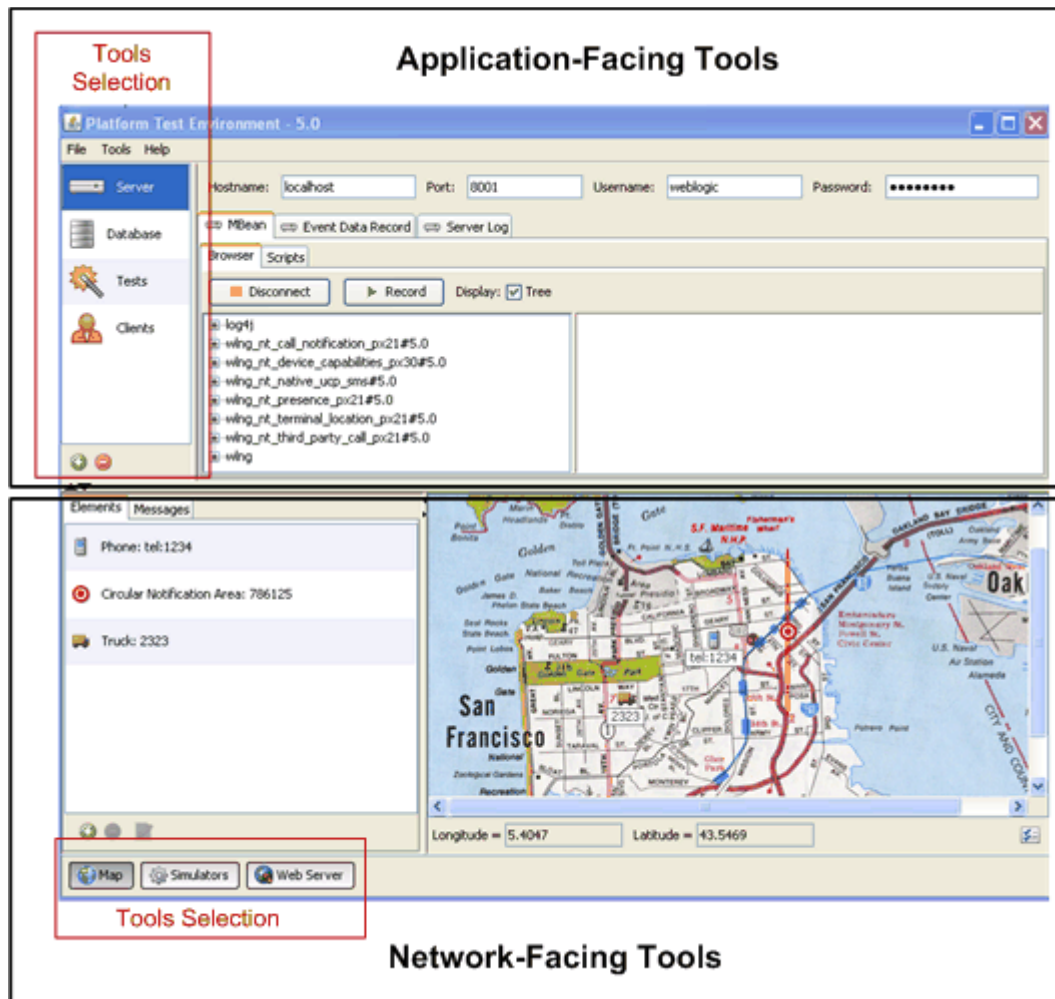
Tools Selection

Application-Facing Tools

Platform Test Environment - 5.0

File Tools Help

Server
Database
Tests
Clients

Hostname: localhost Port: 8001 Username: weblogic Password: •••••••••

MBean Event Data Record Server Log

Browser Scripts

Disconnect Record Display: Tree

log4j
wlng_nt_call_notification_px21#5.0
wlng_nt_device_capabilities_px30#5.0
wlng_nt_native_ucp_sms#5.0
wlng_nt_presence_px21#5.0
wlng_nt_terminal_location_px21#5.0
wlng_nt_third_party_call_px21#5.0
wlng

Elements Messages

Phone: tel:1234
Circular Notification Area: 786125
Truck: 2323

tel:1234
2323
San Francisco
Oak

Longitude = 5.4047 Latitude = 43.5469

Map Simulators Web Server

Tools Selection

Network-Facing Tools